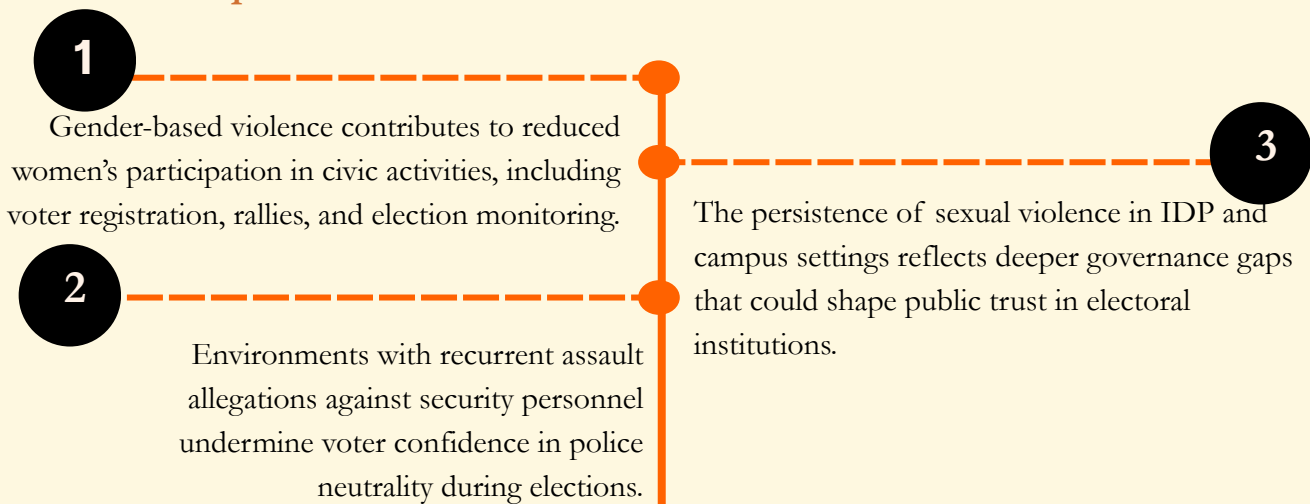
1

Gender-based violence contributes to reduced women's participation in civic activities, including voter registration, rallies, and election monitoring.

2

Environments with recurrent assault allegations against security personnel undermine voter confidence in police neutrality during elections.

3

The persistence of sexual violence in IDP and campus settings reflects deeper governance gaps that could shape public trust in electoral institutions.